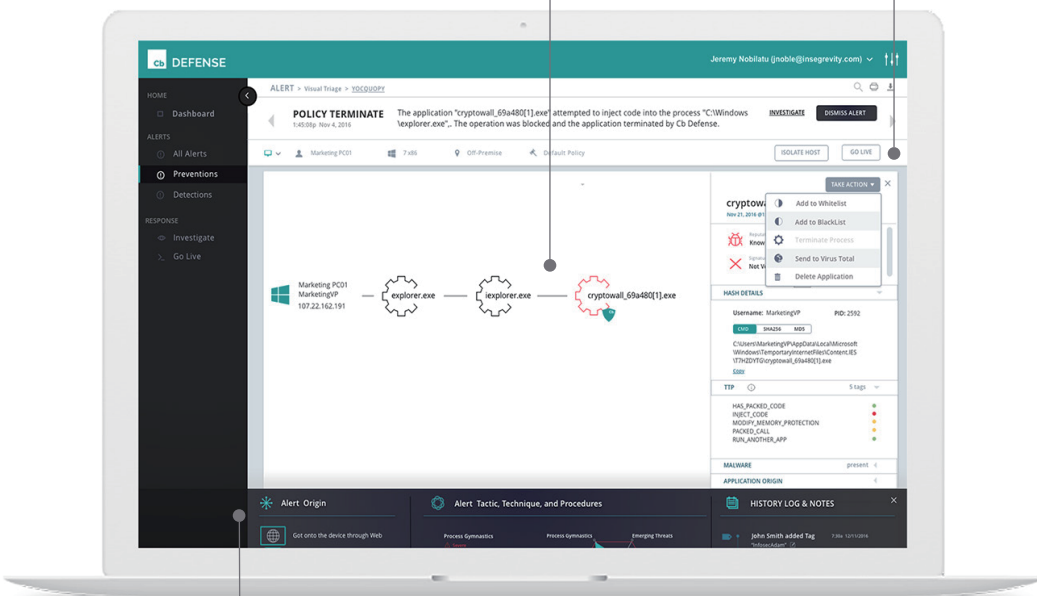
Cb DEFENSE

Jeremy Nobilatu (jnoble@insegrevity.com)

HOME
Dashboard
ALERTS
All Alerts
Preventions
Detections
RESPONSE
Investigate
Go Live

ALERT > Visual Triage > YOCQUOPY

POLICY TERMINATE
1:45:08p Nov 4, 2016

The application "cryptowall_69a480[1].exe" attempted to inject code into the process "C:\Windows\explorer.exe".. The operation was blocked and the application terminated by Cb Defense.

INVESTIGATE
DISMISS ALERT

Marketing PC01
7 x86
Off-Premise
Default Policy

ISOLATE HOST
GO LIVE

Marketing PC01
MarketingVP
107.22.162.191

explorer.exe
iexplorer.exe
cryptowall_69a480[1].exe

TAKE ACTION
cryptow
Nov 21, 2016
Know
Not V
Add to Whitelist
Add to BlackList
Terminate Process
Send to Virus Total
Delete Application

HASH DETAILS
Username: MarketingVP
PID: 2592
CMD
SHA256
MD5
C:\Users\MarketingVP\AppData\Local\Microsoft\Windows\TemporaryInternetFiles\Content.IE5\T7HZDYTG\cryptowall_69a480[1].exe
Copy

TTP
5 tags
HAS_PACKED_CODE
INJECT_CODE
MODIFY_MEMORY_PROTECTION
PACKED_CALL
RUN_ANOTHER_APP

MALWARE
present
APPLICATION ORIGIN

Alert Origin
Got onto the device through Web

Alert Tactic, Technique, and Procedures
Process Gymnastics
Process Gymnastics
Emerging Threats

HISTORY LOG & NOTES
John Smith added Tag
"InfosecAdam"